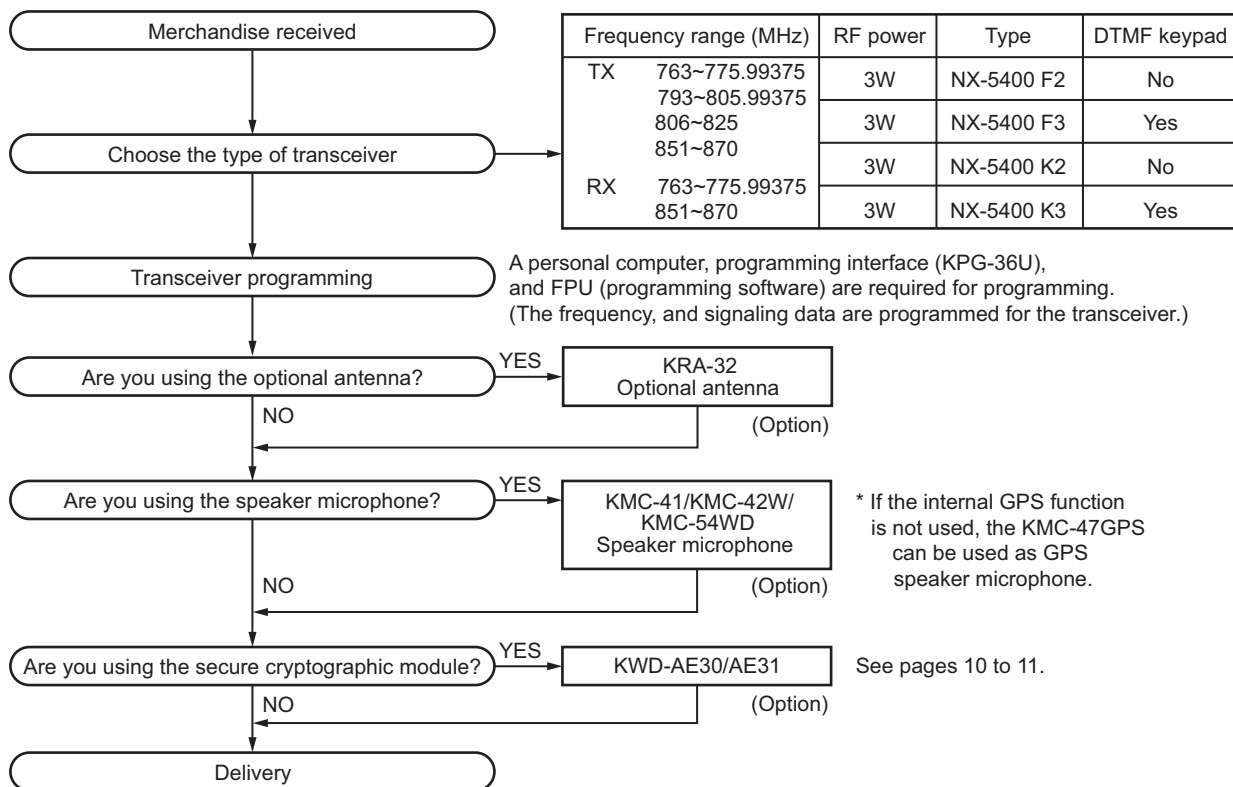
Merchandise received

Choose the type of transceiver

| Frequency range (MHz) | RF power | Type | DTMF keypad |
|---|---|---|---|
| TX 763~775.99375 793~805.99375 806~825 851~870 RX 763~775.99375 851~870 | 3W | NX-5400 F2 | No |
| | 3W | NX-5400 F3 | Yes |
| | 3W | NX-5400 K2 | No |
| | 3W | NX-5400 K3 | Yes |

Transceiver programming

A personal computer, programming interface (KPG-36U), and FPU (programming software) are required for programming. (The frequency, and signaling data are programmed for the transceiver.)

Are you using the optional antenna?
YES
KRA-32 Optional antenna
(Option)
NO

Are you using the speaker microphone?
YES
KMC-41/KMC-42W/ KMC-54WD Speaker microphone
(Option)
NO

* If the internal GPS function is not used, the KMC-47GPS can be used as GPS speaker microphone.

Are you using the secure cryptographic module?
YES
KWD-AE30/AE31
(Option)
NO

See pages 10 to 11.

Delivery